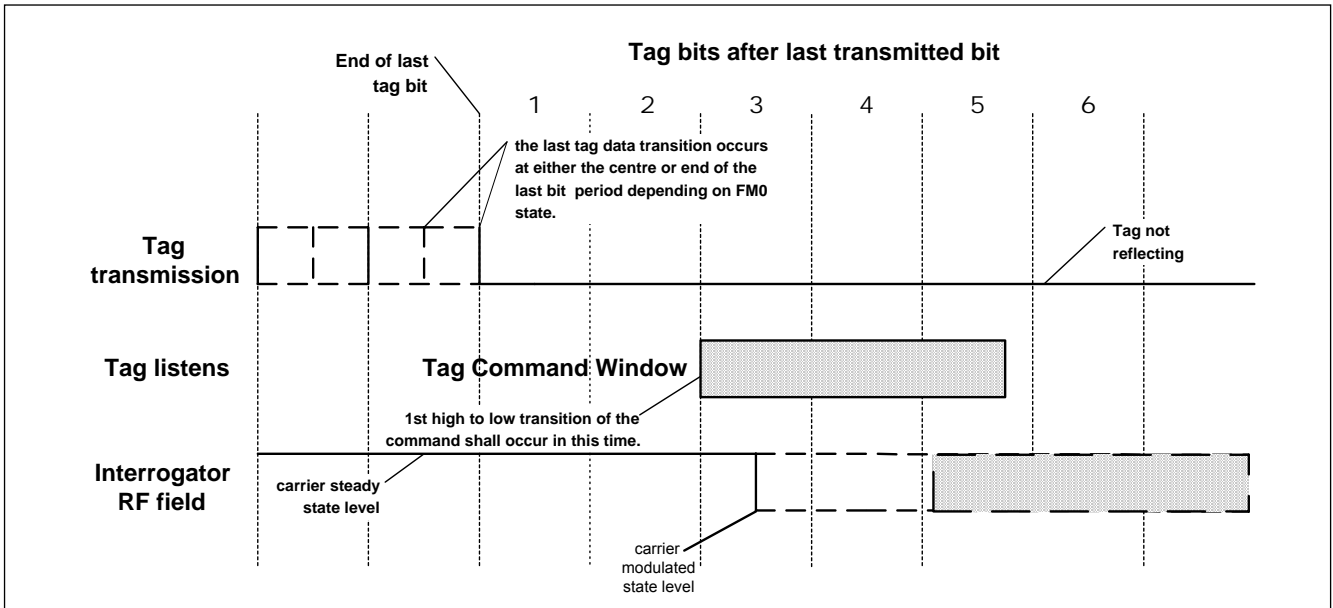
Tag bits after last transmitted bit

End of last tag bit

1 2 3 4 5 6

the last tag data transition occurs at either the centre or end of the last bit period depending on FM0 state.

Tag transmission

Tag not reflecting

Tag listens

Tag Command Window

1st high to low transition of the command shall occur in this time.

Interrogator RF field

carrier steady state level

carrier modulated state level